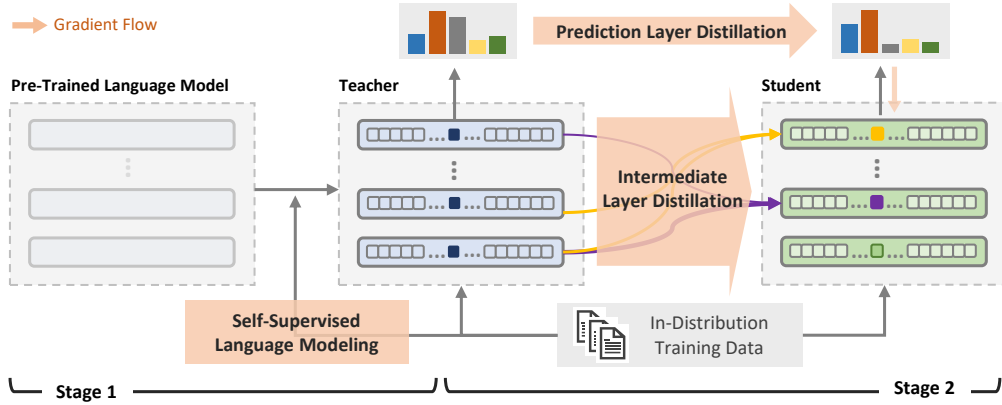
Gradient Flow

Prediction Layer Distillation

Pre-Trained Language Model

Teacher

Student

Intermediate Layer Distillation

Self-Supervised Language Modeling

In-Distribution Training Data

Stage 1

Stage 2